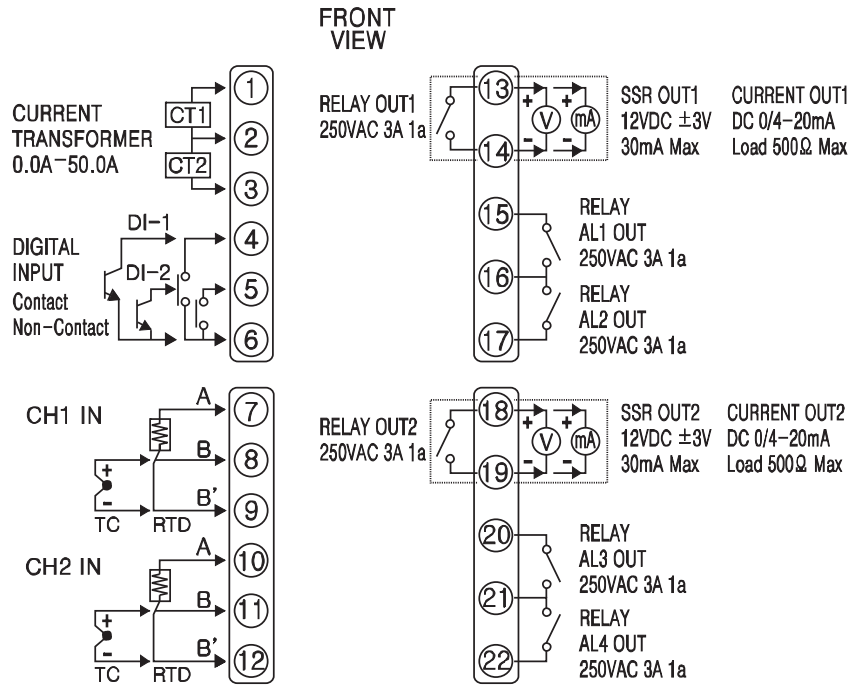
FRONT VIEW

CURRENT TRANSFORMER 0.0A-50.0A

CT1

CT2

1

2

3

DIGITAL INPUT Contact Non-Contact

DI-1

DI-2

4

5

6

CH1 IN

A

B

B'

TC

RTD

7

8

9

CH2 IN

A

B

B'

TC

RTD

10

11

12

RELAY OUT1 250VAC 3A 1a

13

14

+

-

V

mA

SSR OUT1 12VDC $\pm$3V 30mA Max

CURRENT OUT1 DC 0/4-20mA Load 500Ω Max

15

16

17

RELAY AL1 OUT 250VAC 3A 1a

RELAY AL2 OUT 250VAC 3A 1a

RELAY OUT2 250VAC 3A 1a

18

19

+

-

V

mA

SSR OUT2 12VDC $\pm$3V 30mA Max

CURRENT OUT2 DC 0/4-20mA Load 500Ω Max

20

21

22

RELAY AL3 OUT 250VAC 3A 1a

RELAY AL4 OUT 250VAC 3A 1a